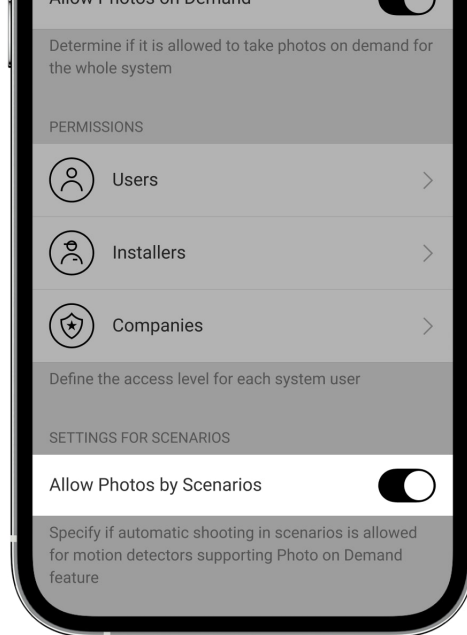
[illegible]

Determine if it is allowed to take photos on demand for the whole system

PERMISSIONS

Users

Installers

Companies

Define the access level for each system user

SETTINGS FOR SCENARIOS

Allow Photos by Scenarios

Specify if automatic shooting in scenarios is allowed for motion detectors supporting Photo on Demand feature